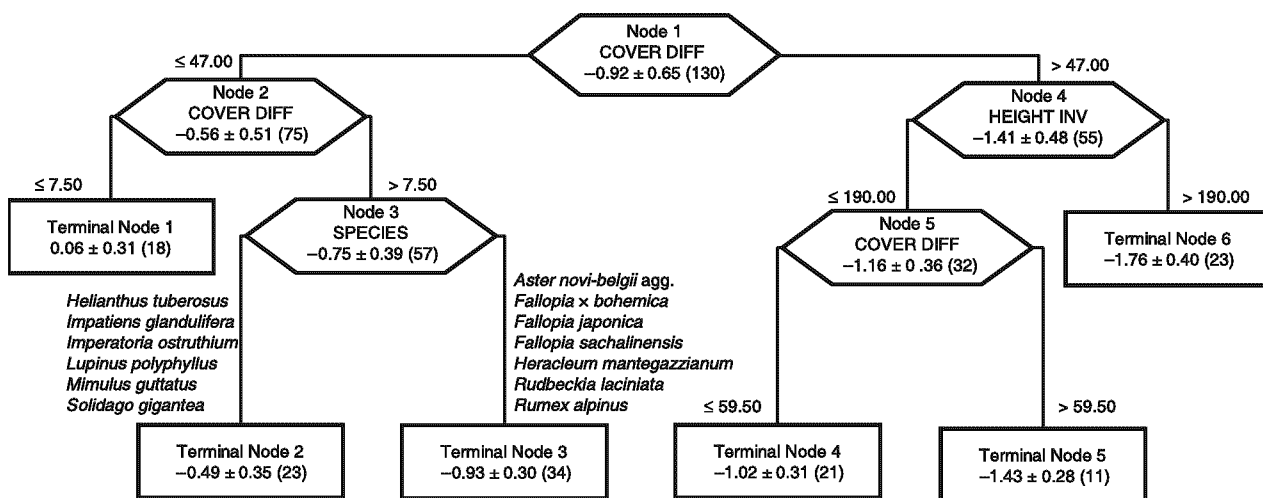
Node 1
COVER DIFF
$-0.92 \pm 0.65$ (130)

$\leq 47.00$

Node 2
COVER DIFF
$-0.56 \pm 0.51$ (75)

$\leq 7.50$

Terminal Node 1
$0.06 \pm 0.31$ (18)

$> 7.50$

Node 3
SPECIES
$-0.75 \pm 0.39$ (57)

Helianthus tuberosus
Impatiens glandulifera
Imperatoria ostruthium
Lupinus polyphyllus
Mimulus guttatus
Solidago gigantea

Terminal Node 2
$-0.49 \pm 0.35$ (23)

Aster novi-belgii agg.
Fallopia × bohemica
Fallopia japonica
Fallopia sachalinensis
Heracleum mantegazzianum
Rudbeckia laciniata
Rumex alpinus

Terminal Node 3
$-0.93 \pm 0.30$ (34)

$> 47.00$

Node 4
HEIGHT INV
$-1.41 \pm 0.48$ (55)

$\leq 190.00$

Node 5
COVER DIFF
$-1.16 \pm 0.36$ (32)

$\leq 59.50$

Terminal Node 4
$-1.02 \pm 0.31$ (21)

$> 59.50$

Terminal Node 5
$-1.43 \pm 0.28$ (11)

$> 190.00$

Terminal Node 6
$-1.76 \pm 0.40$ (23)